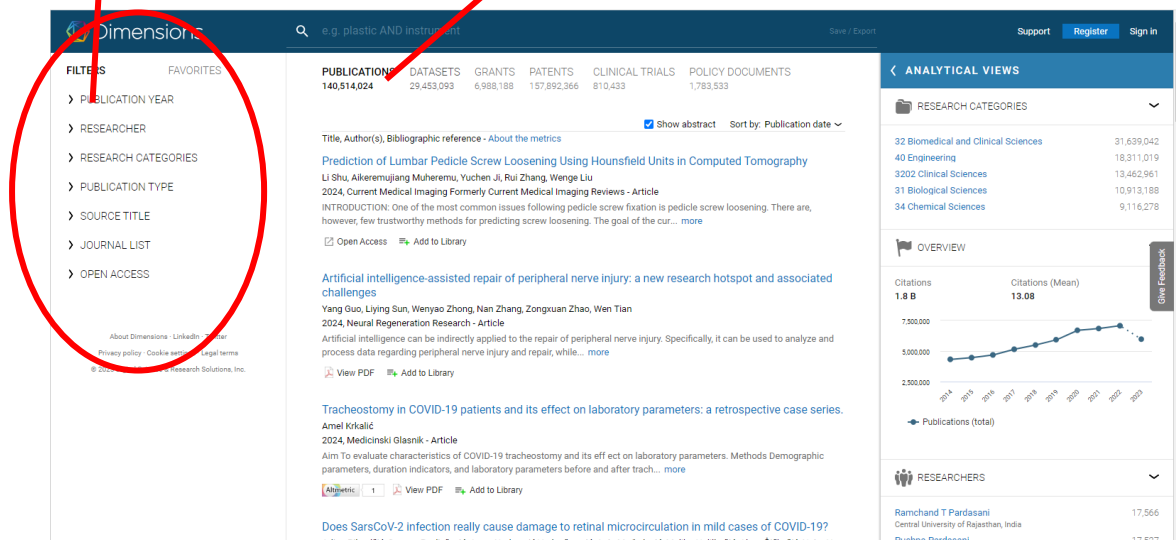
Dimensions

e.g. plastic AND instrument

Save / Export

Support Register Sign in

FILTERS FAVORITES

PUBLICATION YEAR

RESEARCHER

RESEARCH CATEGORIES

PUBLICATION TYPE

SOURCE TITLE

JOURNAL LIST

OPEN ACCESS

About Dimensions · LinkedIn · Twitter
Privacy policy · Cookie settings · Legal terms
© 202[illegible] Research Solutions, Inc.

PUBLICATIONS 140,514,024 DATASETS 29,453,093 GRANTS 6,988,188 PATENTS 157,892,366 CLINICAL TRIALS 810,433 POLICY DOCUMENTS 1,783,533

Show abstract Sort by: Publication date

Title, Author(s), Bibliographic reference - About the metrics

Prediction of Lumbar Pedicle Screw Loosening Using Hounsfield Units in Computed Tomography
Li Shu, Aikeremujiang Muheremu, Yuchen Ji, Rui Zhang, Wenge Liu
2024, Current Medical Imaging Formerly Current Medical Imaging Reviews - Article
INTRODUCTION: One of the most common issues following pedicle screw fixation is pedicle screw loosening. There are, however, few trustworthy methods for predicting screw loosening. The goal of the cur... more
Open Access Add to Library

Artificial intelligence-assisted repair of peripheral nerve injury: a new research hotspot and associated challenges
Yang Guo, Liying Sun, Wenyao Zhong, Nan Zhang, Zongxuan Zhao, Wen Tian
2024, Neural Regeneration Research - Article
Artificial intelligence can be indirectly applied to the repair of peripheral nerve injury. Specifically, it can be used to analyze and process data regarding peripheral nerve injury and repair, while... more
View PDF Add to Library

Tracheostomy in COVID-19 patients and its effect on laboratory parameters: a retrospective case series.
Amel Krkalić
2024, Medicinski Glasnik - Article
Aim To evaluate characteristics of COVID-19 tracheostomy and its eff ect on laboratory parameters. Methods Demographic parameters, duration indicators, and laboratory parameters before and after trach... more
Altmetric 1 View PDF Add to Library

Does SarsCoV-2 infection really cause damage to retinal microcirculation in mild cases of COVID-19?

ANALYTICAL VIEWS

RESEARCH CATEGORIES

| | |
|---|---|
| 32 Biomedical and Clinical Sciences | 31,639,042 |
| 40 Engineering | 18,311,019 |
| 3202 Clinical Sciences | 13,462,961 |
| 31 Biological Sciences | 10,913,188 |
| 34 Chemical Sciences | 9,116,278 |

OVERVIEW

Citations 1.8 B
Citations (Mean) 13.08

7,500,000
5,000,000
2,500,000
2014 2015 2016 2017 2018 2019 2020 2021 2022 2023

Publications (total)

Give Feedback

RESEARCHERS

Ramchand T Pardasani 17,566
Central University of Rajasthan, India
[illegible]